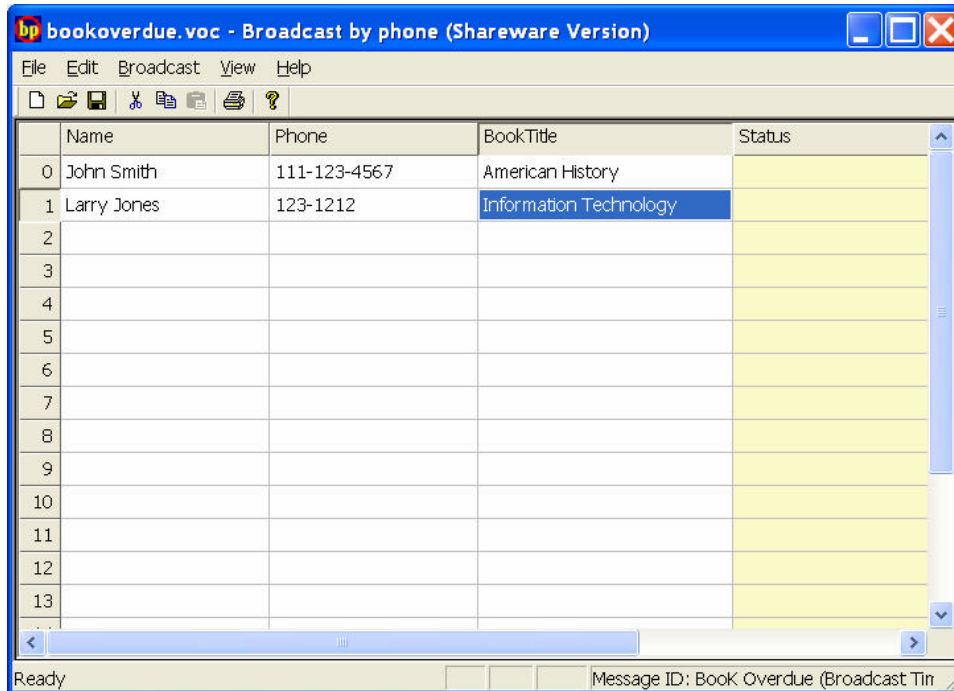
bp bookoverdue.voc - Broadcast by phone (Shareware Version)

File Edit Broadcast View Help

| | Name | Phone | BookTitle | Status |
|---|---|---|---|---|
| 0 | John Smith | 111-123-4567 | American History | |
| 1 | Larry Jones | 123-1212 | Information Technology | |
| 2 | | | | |
| 3 | | | | |
| 4 | | | | |
| 5 | | | | |
| 6 | | | | |
| 7 | | | | |
| 8 | | | | |
| 9 | | | | |
| 10 | | | | |
| 11 | | | | |
| 12 | | | | |
| 13 | | | | |

Ready

Message ID: BooK Overdue (Broadcast Tin